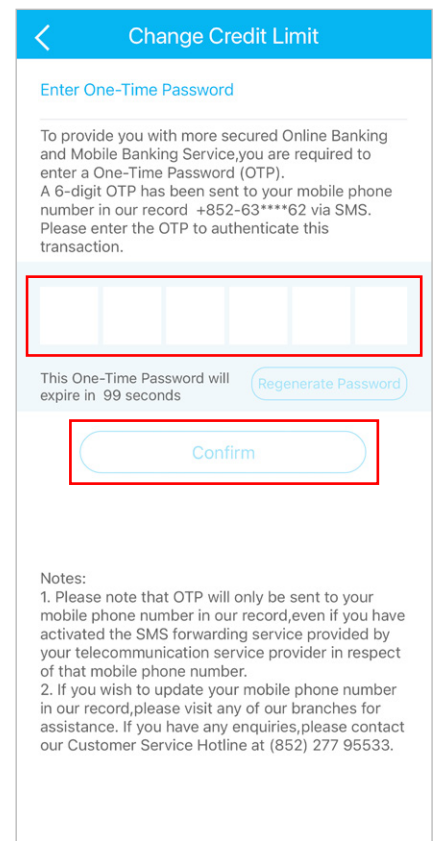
<

Change Credit Limit

Enter One-Time Password

To provide you with more secured Online Banking and Mobile Banking Service,you are required to enter a One-Time Password (OTP).
A 6-digit OTP has been sent to your mobile phone number in our record +852-63****62 via SMS. Please enter the OTP to authenticate this transaction.

This One-Time Password will expire in 99 seconds

Regenerate Password

Confirm

Notes:
1. Please note that OTP will only be sent to your mobile phone number in our record,even if you have activated the SMS forwarding service provided by your telecommunication service provider in respect of that mobile phone number.
2. If you wish to update your mobile phone number in our record,please visit any of our branches for assistance. If you have any enquiries,please contact our Customer Service Hotline at (852) 277 95533.